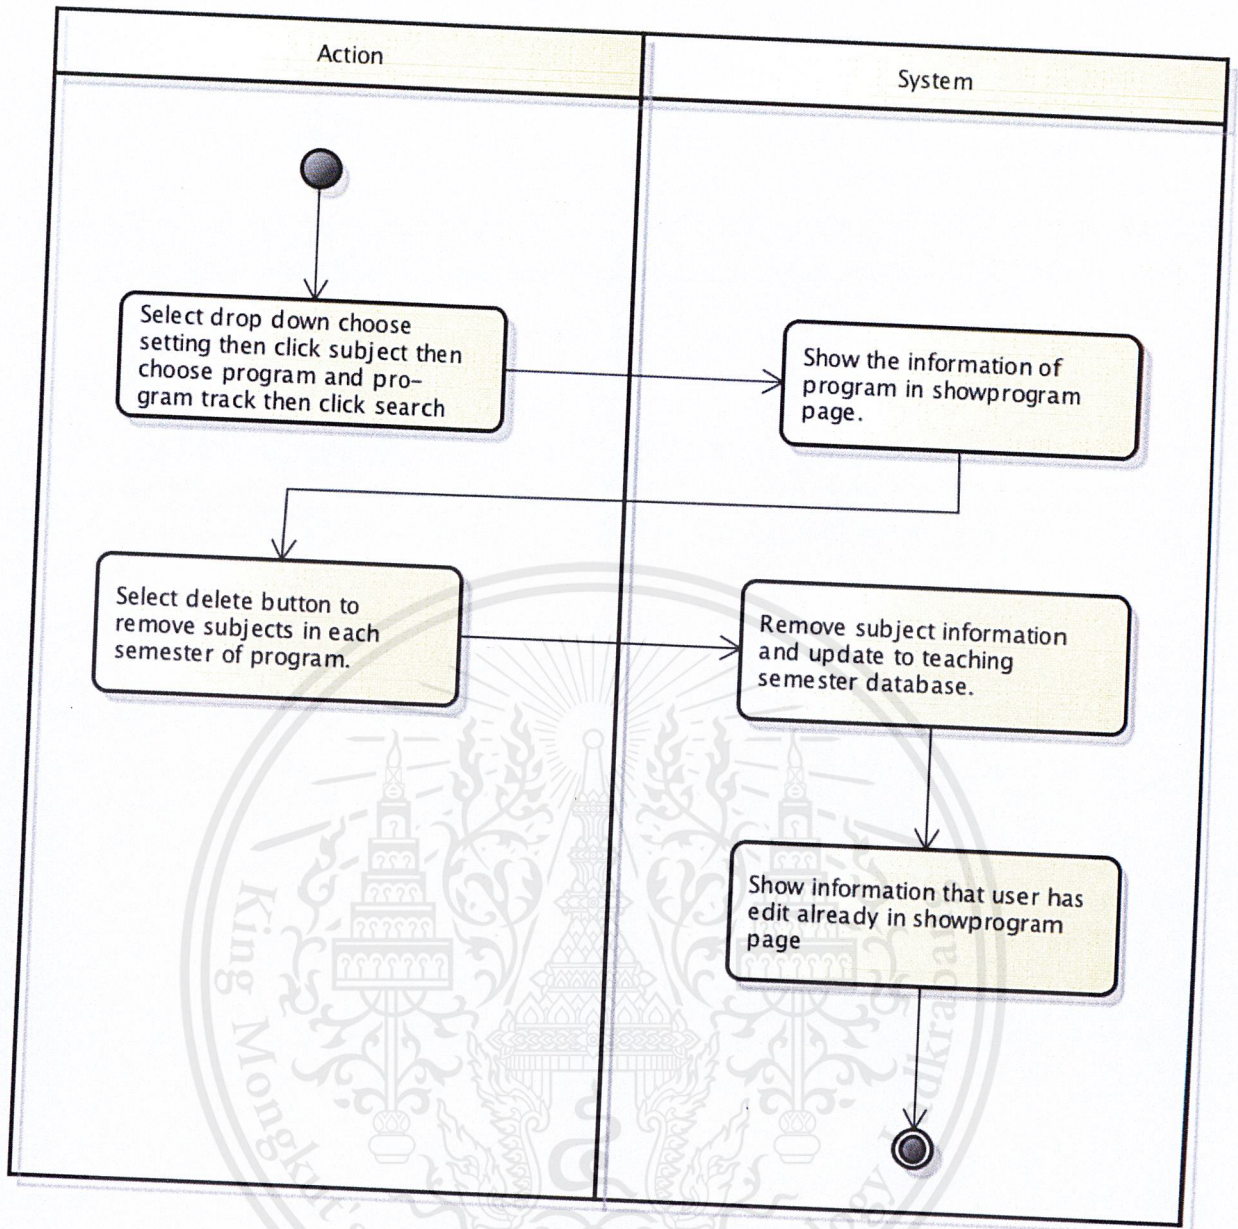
Action

System

Select drop down choose setting then click subject then choose program and program track then click search

Show the information of program in showprogram page.

Select delete button to remove subjects in each semester of program.

Remove subject information and update to teaching semester database.

Show information that user has edit already in showprogram page

King Mongk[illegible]

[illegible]gy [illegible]ukra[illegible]